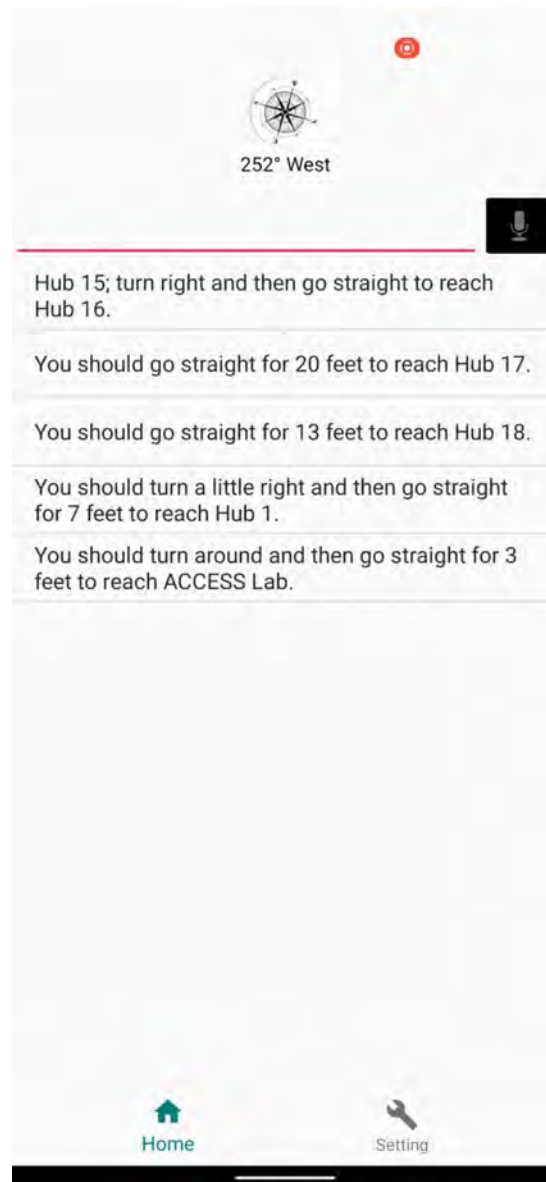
252° West

Hub 15; turn right and then go straight to reach Hub 16.

You should go straight for 20 feet to reach Hub 17.

You should go straight for 13 feet to reach Hub 18.

You should turn a little right and then go straight for 7 feet to reach Hub 1.

You should turn around and then go straight for 3 feet to reach ACCESS Lab.

Home

Setting